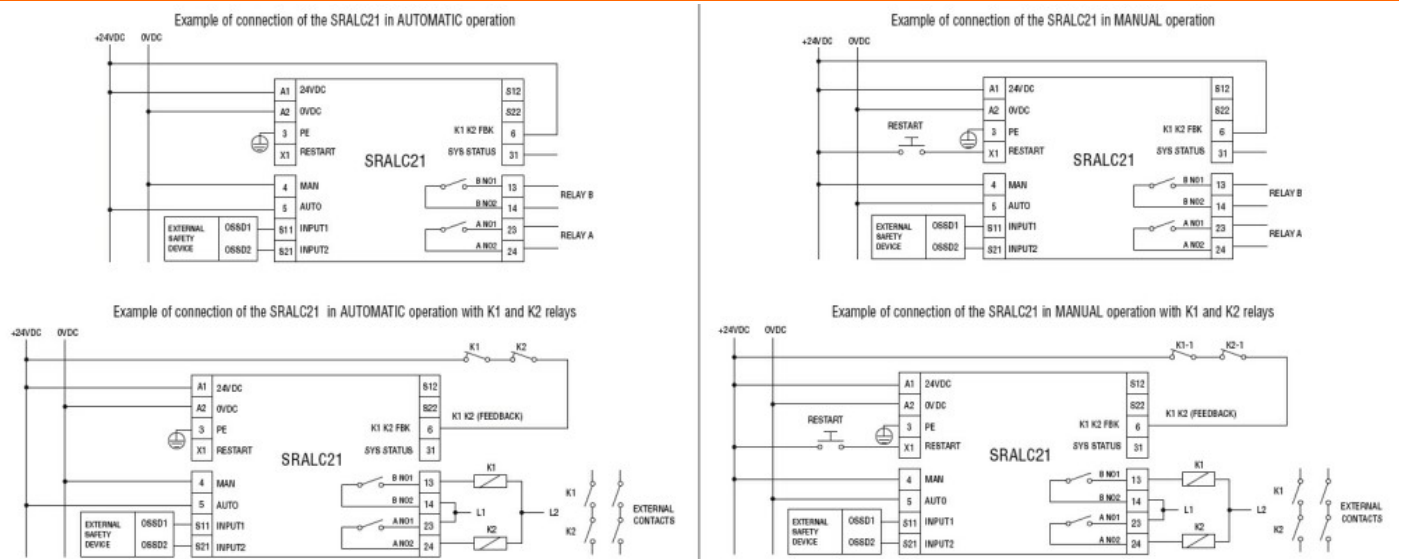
Example of connection of the SRALC21 in AUTOMATIC operation

+24VDC 0VDC

A1 24VDC
A2 0VDC
3 PE
X1 RESTART
S12
S22
K1 K2 FBK 6
SYS STATUS 31
SRALC21
4 MAN
5 AUTO
EXTERNAL SAFETY DEVICE
OSSD1 S11 INPUT1
OSSD2 S21 INPUT2
B NO1 13
B NO2 14
RELAY B
A NO1 23
A NO2 24
RELAY A

Example of connection of the SRALC21 in MANUAL operation

+24VDC 0VDC

A1 24VDC
A2 0VDC
RESTART
3 PE
X1 RESTART
S12
S22
K1 K2 FBK 6
SYS STATUS 31
SRALC21
4 MAN
5 AUTO
EXTERNAL SAFETY DEVICE
OSSD1 S11 INPUT1
OSSD2 S21 INPUT2
B NO1 13
B NO2 14
RELAY B
A NO1 23
A NO2 24
RELAY A

Example of connection of the SRALC21 in AUTOMATIC operation with K1 and K2 relays

+24VDC 0VDC

K1 K2
A1 24VDC
A2 0VDC
3 PE
X1 RESTART
S12
S22
K1 K2 (FEEDBACK)
K1 K2 FBK 6
SYS STATUS 31
SRALC21
4 MAN
5 AUTO
EXTERNAL SAFETY DEVICE
OSSD1 S11 INPUT1
OSSD2 S21 INPUT2
B NO1 13
B NO2 14
A NO1 23
A NO2 24
K1
L1
L2
K2
K1
K2
EXTERNAL CONTACTS

Example of connection of the SRALC21 in MANUAL operation with K1 and K2 relays

+24VDC 0VDC

K1-1 K2-1
A1 24VDC
A2 0VDC
RESTART
3 PE
X1 RESTART
S12
S22
K1 K2 (FEEDBACK)
K1 K2 FBK 6
SYS STATUS 31
SRALC21
4 MAN
5 AUTO
EXTERNAL SAFETY DEVICE
OSSD1 S11 INPUT1
OSSD2 S21 INPUT2
B NO1 13
B NO2 14
A NO1 23
A NO2 24
K1
L1
L2
K2
K1
K2
EXTERNAL CONTACTS